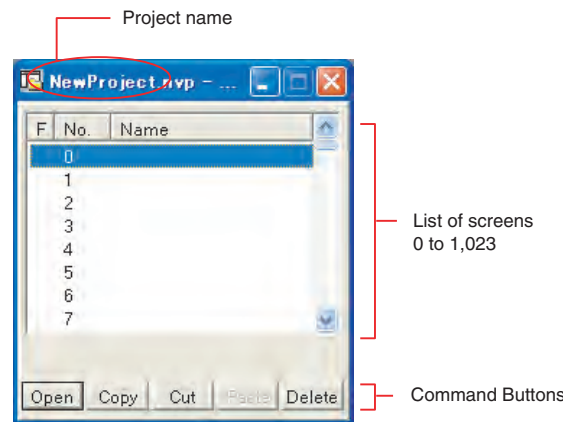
Project name

NewProject.nvp - ...

| F | No. | Name |
|---|---|---|
| | 0 | |
| | 1 | |
| | 2 | |
| | 3 | |
| | 4 | |
| | 5 | |
| | 6 | |
| | 7 | |

List of screens 0 to 1,023

Open Copy Cut Paste Delete

Command Buttons